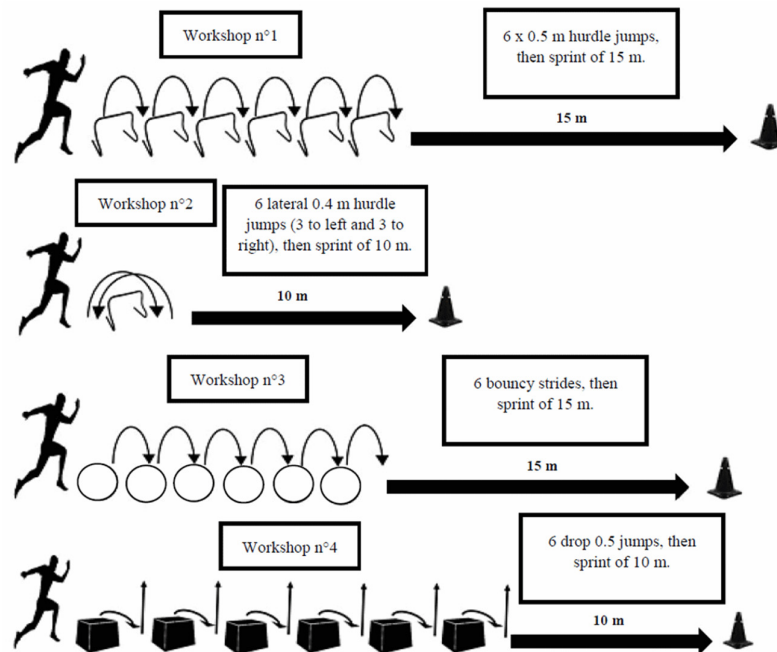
Workshop n°1

6 x 0.5 m hurdle jumps, then sprint of 15 m.

15 m

Workshop n°2

6 lateral 0.4 m hurdle jumps (3 to left and 3 to right), then sprint of 10 m.

10 m

Workshop n°3

6 bouncy strides, then sprint of 15 m.

15 m

Workshop n°4

6 drop 0.5 jumps, then sprint of 10 m.

10 m